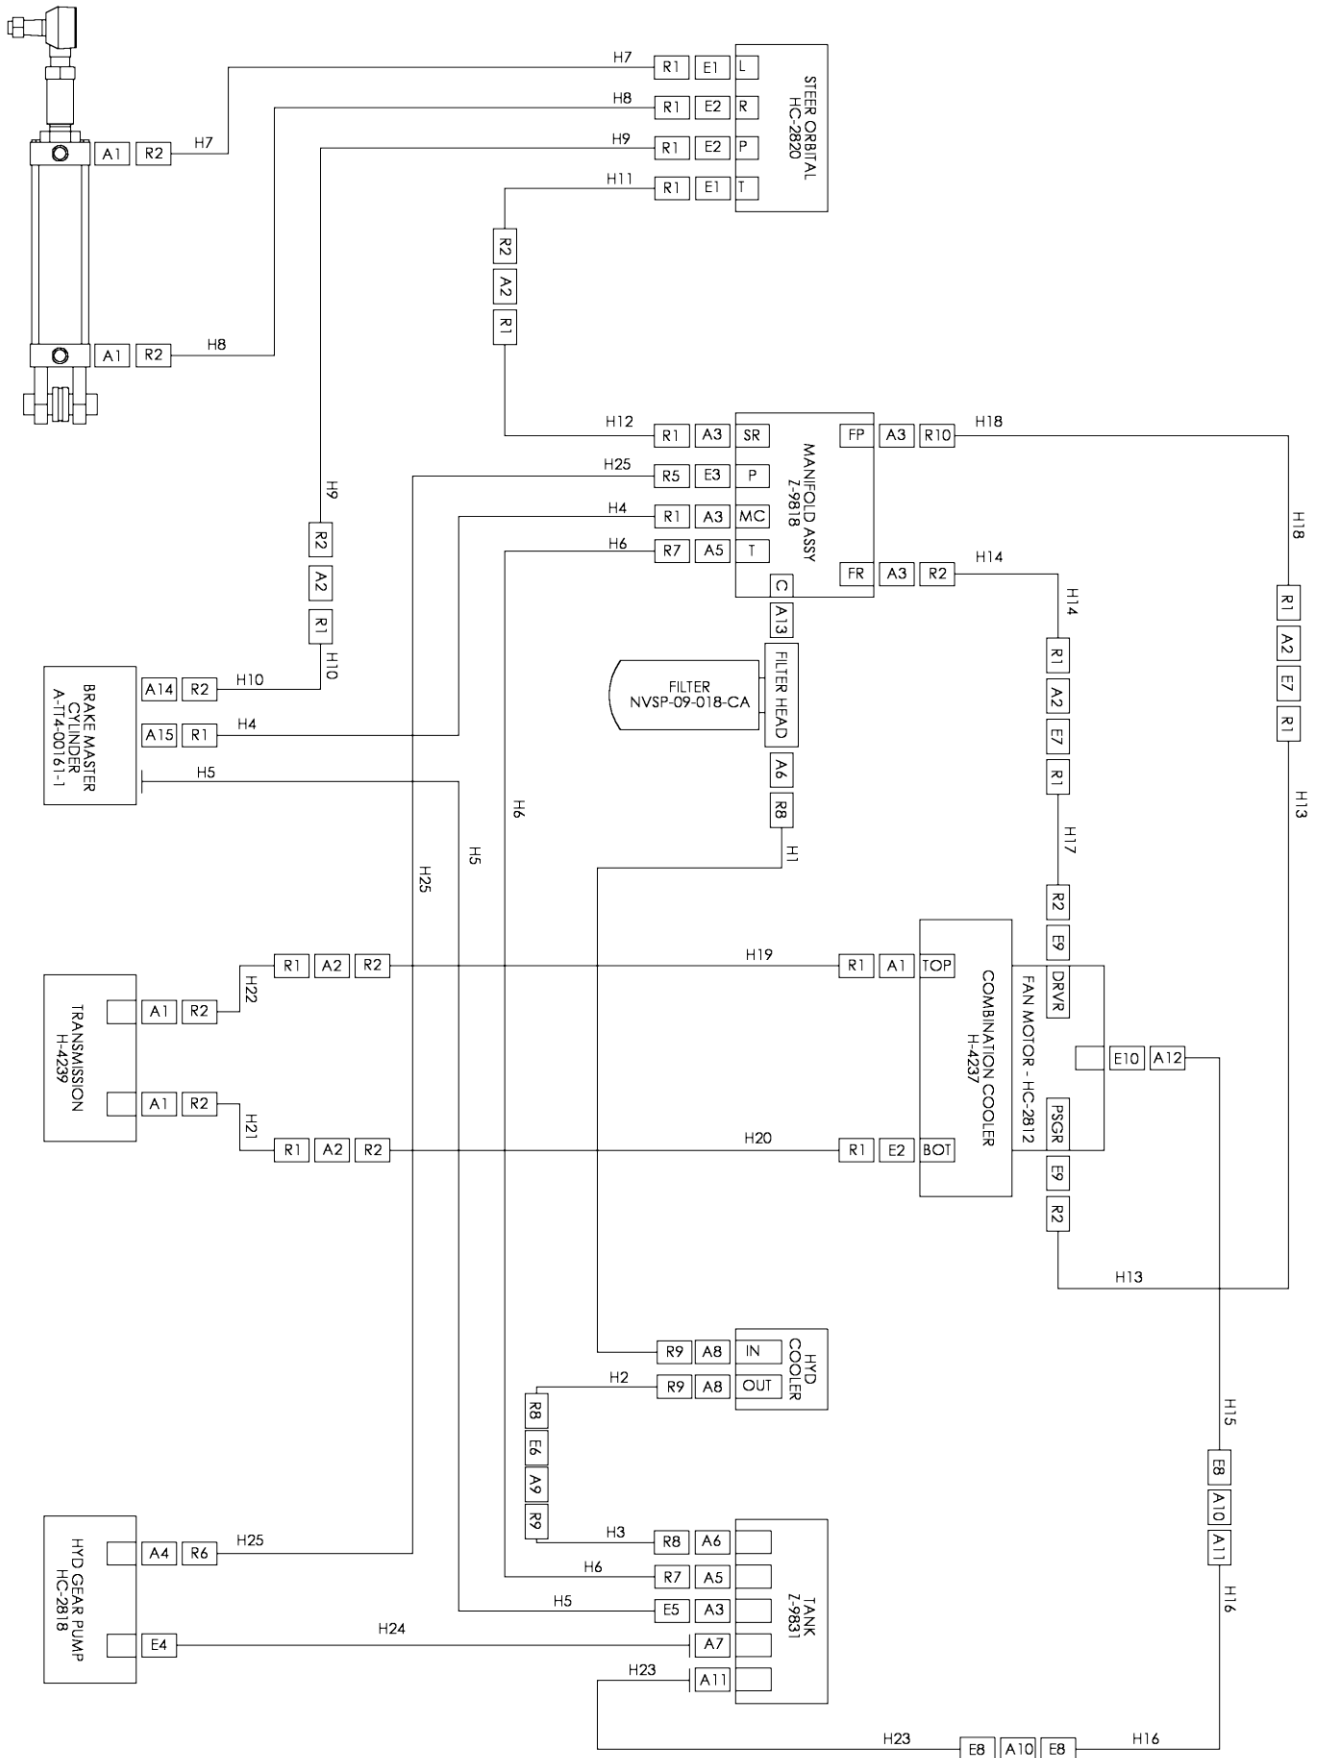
STEER ORBITAL
HC-2820

H7 R1 E1 L
H8 R1 E2 R
H9 R1 E2 P
H11 R1 E1 T

A1 R2 H7
A1 R2 H8

R2
A2
R1

MANIFOLD ASSY
Z-9818

H12 R1 A3 SR
H25 R5 E3 P
H4 R1 A3 MC
H6 R7 A5 T
C
FP A3 R10 H18
FR A3 R2 H14

H9
R2
A2
R1
H10

BRAKE MASTER
CYLINDER
A-TT4-00161-1

A14 R2 H10
A15 R1 H4
H5

A13
FILTER HEAD
FILTER
NVSP-09-018-CA
A6
R8
H1

H18
R1
A2
E7
R1
H13

H14
R1
A2
E7
R1
H17
R2
E9

H6
H5
H25

COMBINATION COOLER
H-4237

FAN MOTOR - HC-2812

H19 R1 A1 TOP
H20 R1 E2 BOT
DRVR
PSGR
E10 A12
E9
R2
H13

TRANSMISSION
H-4239

A1 R2 H22 R1 A2 R2
A1 R2 H21 R1 A2 R2

HYD
COOLER

R9 A8 IN
H2 R9 A8 OUT

R8
E6
A9
R9

H15
E8
A10
A11
H16

HYD GEAR PUMP
HC-2818

A4 R6 H25
E4 H24

TANK
Z-9831

H3 R8 A6
H6 R7 A5
H5 E5 A3
A7
H23 A11

H23 E8 A10 E8 H16